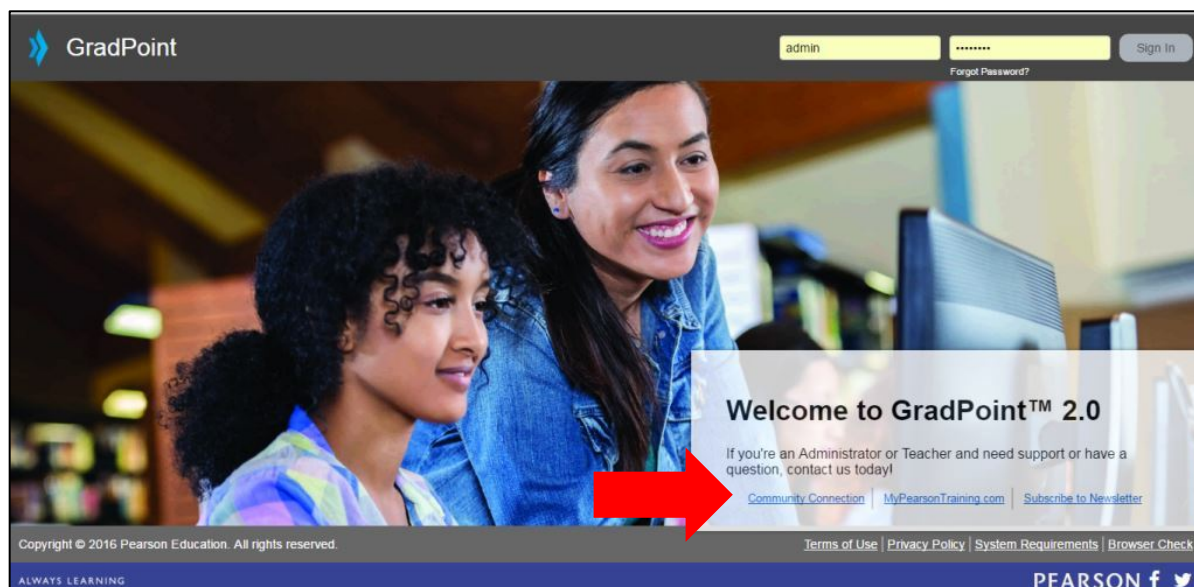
GradPoint

admin

••••••••

Sign In

Forgot Password?

Welcome to GradPoint™ 2.0

If you're an Administrator or Teacher and need support or have a question, contact us today!

Community Connection | MyPearsonTraining.com | Subscribe to Newsletter

Copyright © 2016 Pearson Education. All rights reserved.

Terms of Use | Privacy Policy | System Requirements | Browser Check

ALWAYS LEARNING

PEARSON